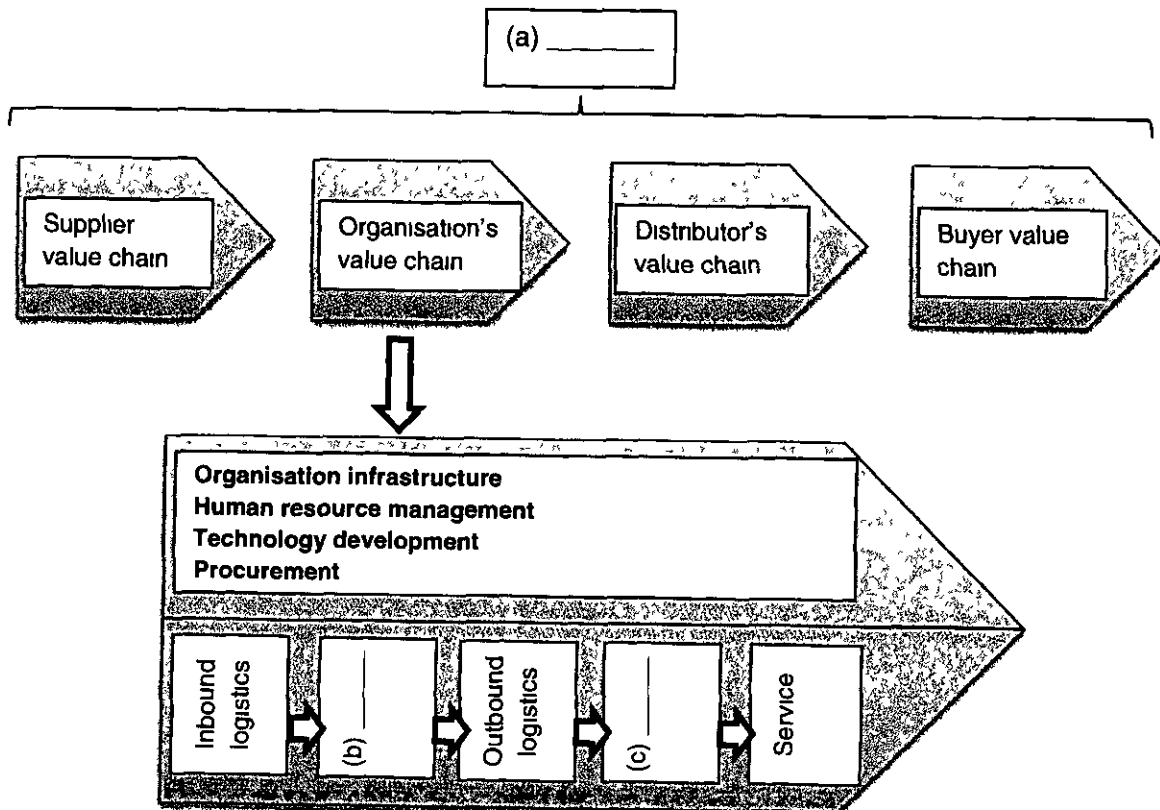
(a) ______

Supplier value chain

Organisation's value chain

Distributor's value chain

Buyer value chain

Organisation infrastructure
Human resource management
Technology development
Procurement

Inbound logistics

(b) ______

Outbound logistics

(c) ______

Service